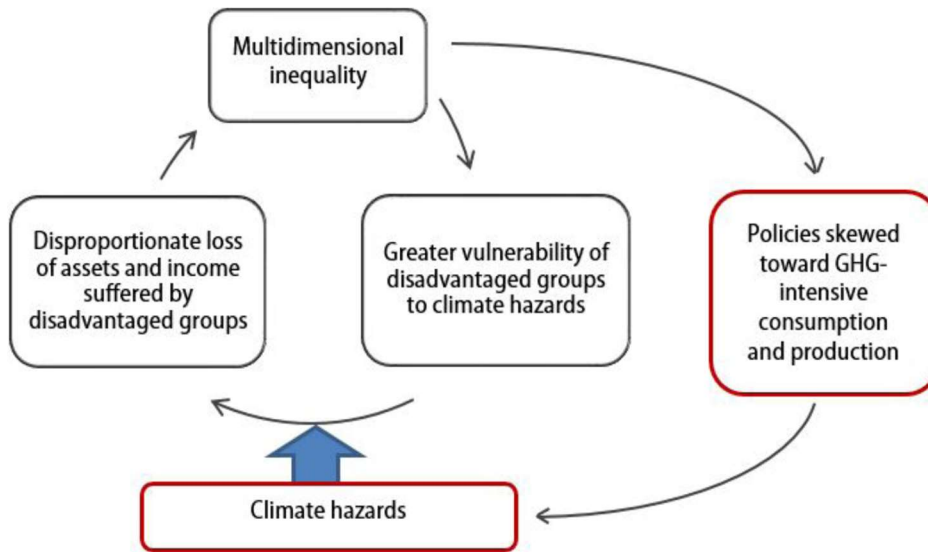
Multidimensional inequality

Disproportionate loss of assets and income suffered by disadvantaged groups

Greater vulnerability of disadvantaged groups to climate hazards

Policies skewed toward GHG-intensive consumption and production

Climate hazards